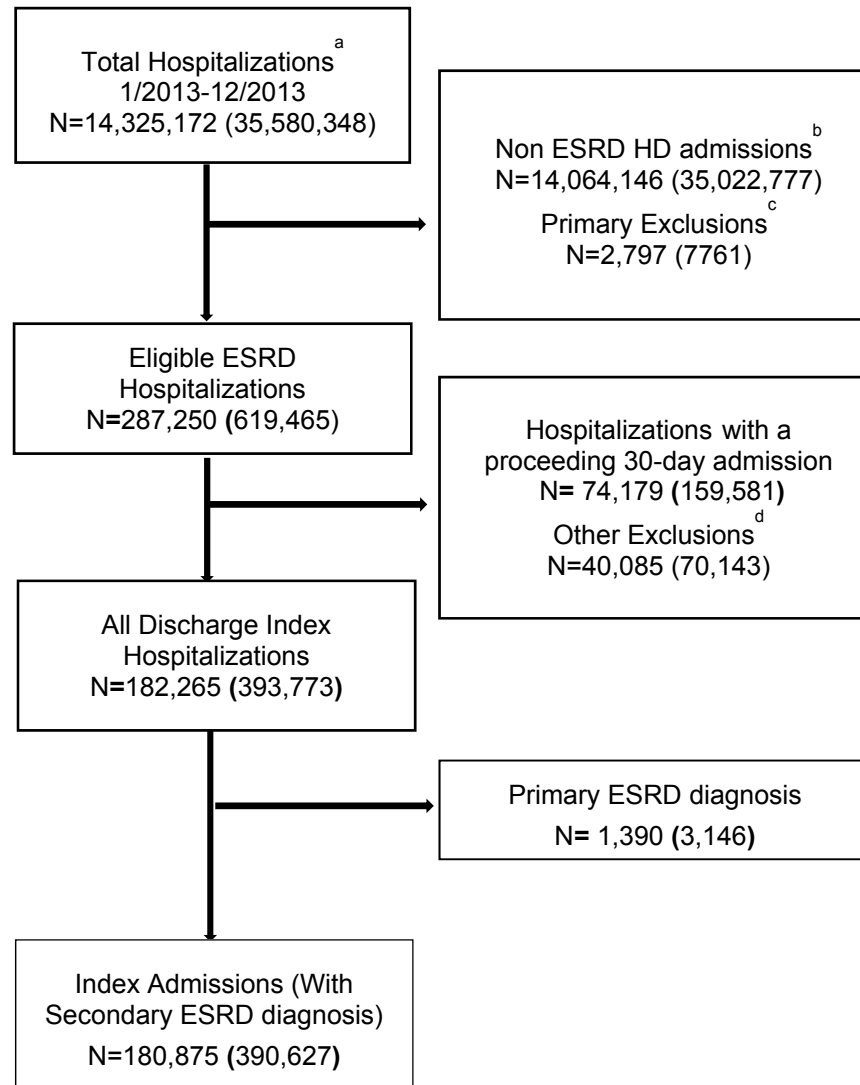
Total Hospitalizations$^{a}$
1/2013-12/2013
N=14,325,172 (35,580,348)

Non ESRD HD admissions$^{b}$
N=14,064,146 (35,022,777)
Primary Exclusions$^{c}$
N=2,797 (7761)

Eligible ESRD Hospitalizations
N=287,250 (619,465)

Hospitalizations with a proceeding 30-day admission
N= 74,179 (159,581)
Other Exclusions$^{d}$
N=40,085 (70,143)

All Discharge Index Hospitalizations
N=182,265 (393,773)

Primary ESRD diagnosis
N= 1,390 (3,146)

Index Admissions (With Secondary ESRD diagnosis)
N=180,875 (390,627)